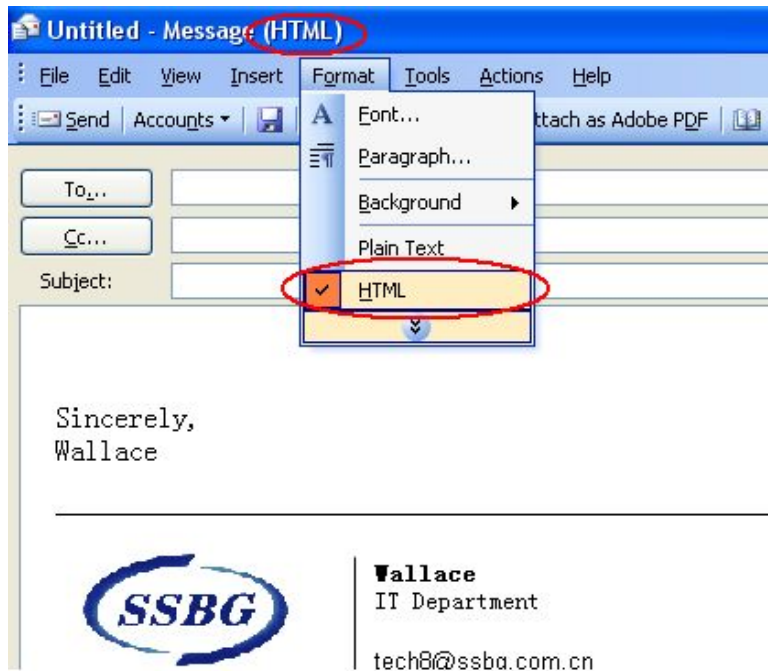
Untitled - Message (HTML)

File Edit View Insert Format Tools Actions Help

Send | Accounts | ttach as Adobe PDF

Font...
Paragraph...
Background
Plain Text
HTML

To...
Cc...
Subject:

Sincerely,
Wallace

SSBG

Wallace
IT Department

tech8@ssbg.com.cn